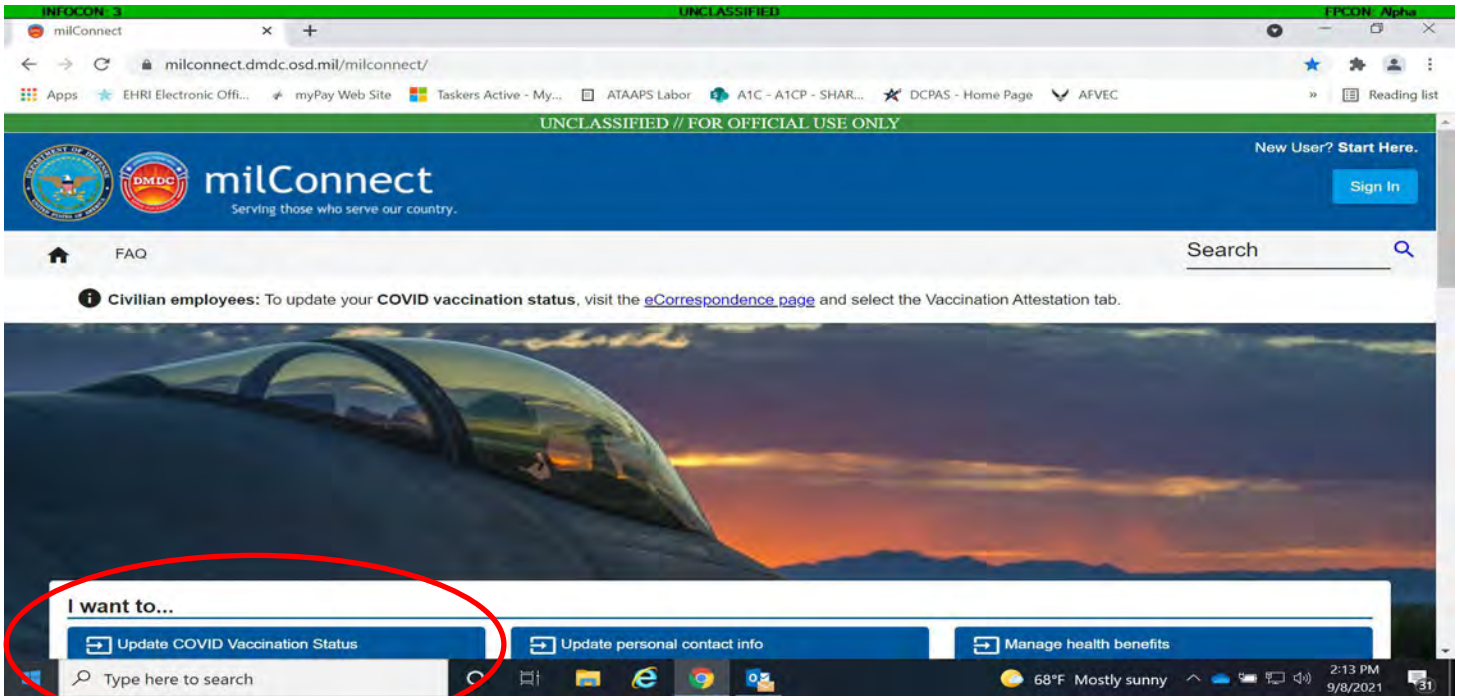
INFOCON: 3 UNCLASSIFIED FPCON: Alpha

milConnect ×

milconnect.dmdc.osd.mil/milconnect/

Apps EHRI Electronic Offi... myPay Web Site Taskers Active - My... ATAAPS Labor A1C - A1CP - SHAR... DCPAS - Home Page AFVEC » Reading list

UNCLASSIFIED // FOR OFFICIAL USE ONLY

DMDC

milConnect
Serving those who serve our country.

New User? Start Here.

Sign In

FAQ

Search

Civilian employees: To update your COVID vaccination status, visit the eCorrespondence page and select the Vaccination Attestation tab.

I want to...

Update COVID Vaccination Status

Update personal contact info

Manage health benefits

Type here to search

68°F Mostly sunny

2:13 PM
9/8/2021

31